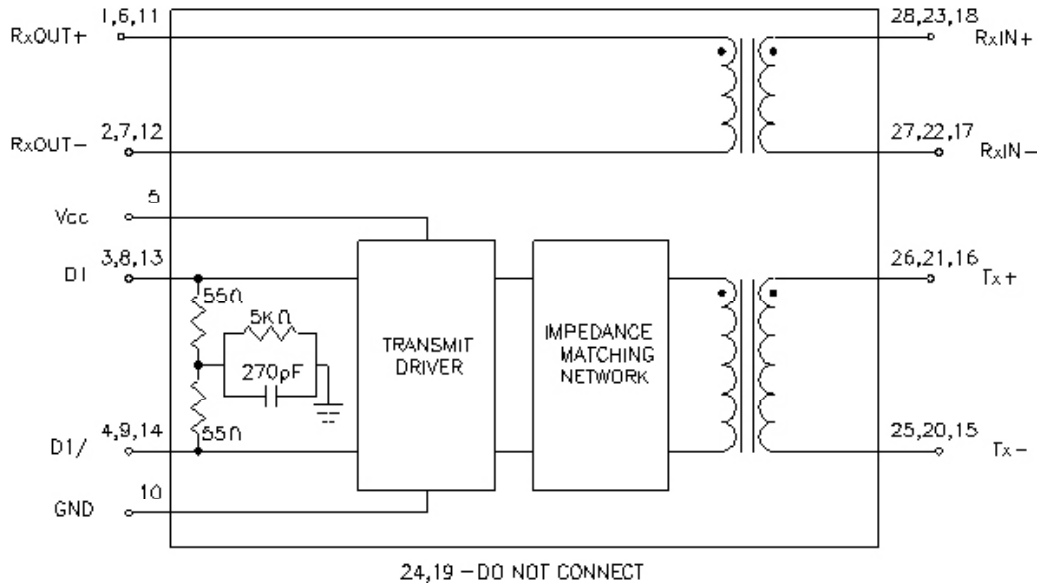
RxOUT+ 1,6,11

28,23,18 RxIN+

RxOUT− 2,7,12

27,22,17 RxIN−

Vcc 5

D1 3,8,13

26,21,16 Tx+

55Ω

5KΩ

270pF

TRANSMIT DRIVER

IMPEDANCE MATCHING NETWORK

D1/ 4,9,14

55Ω

25,20,15 Tx−

GND 10

24,19 − DO NOT CONNECT